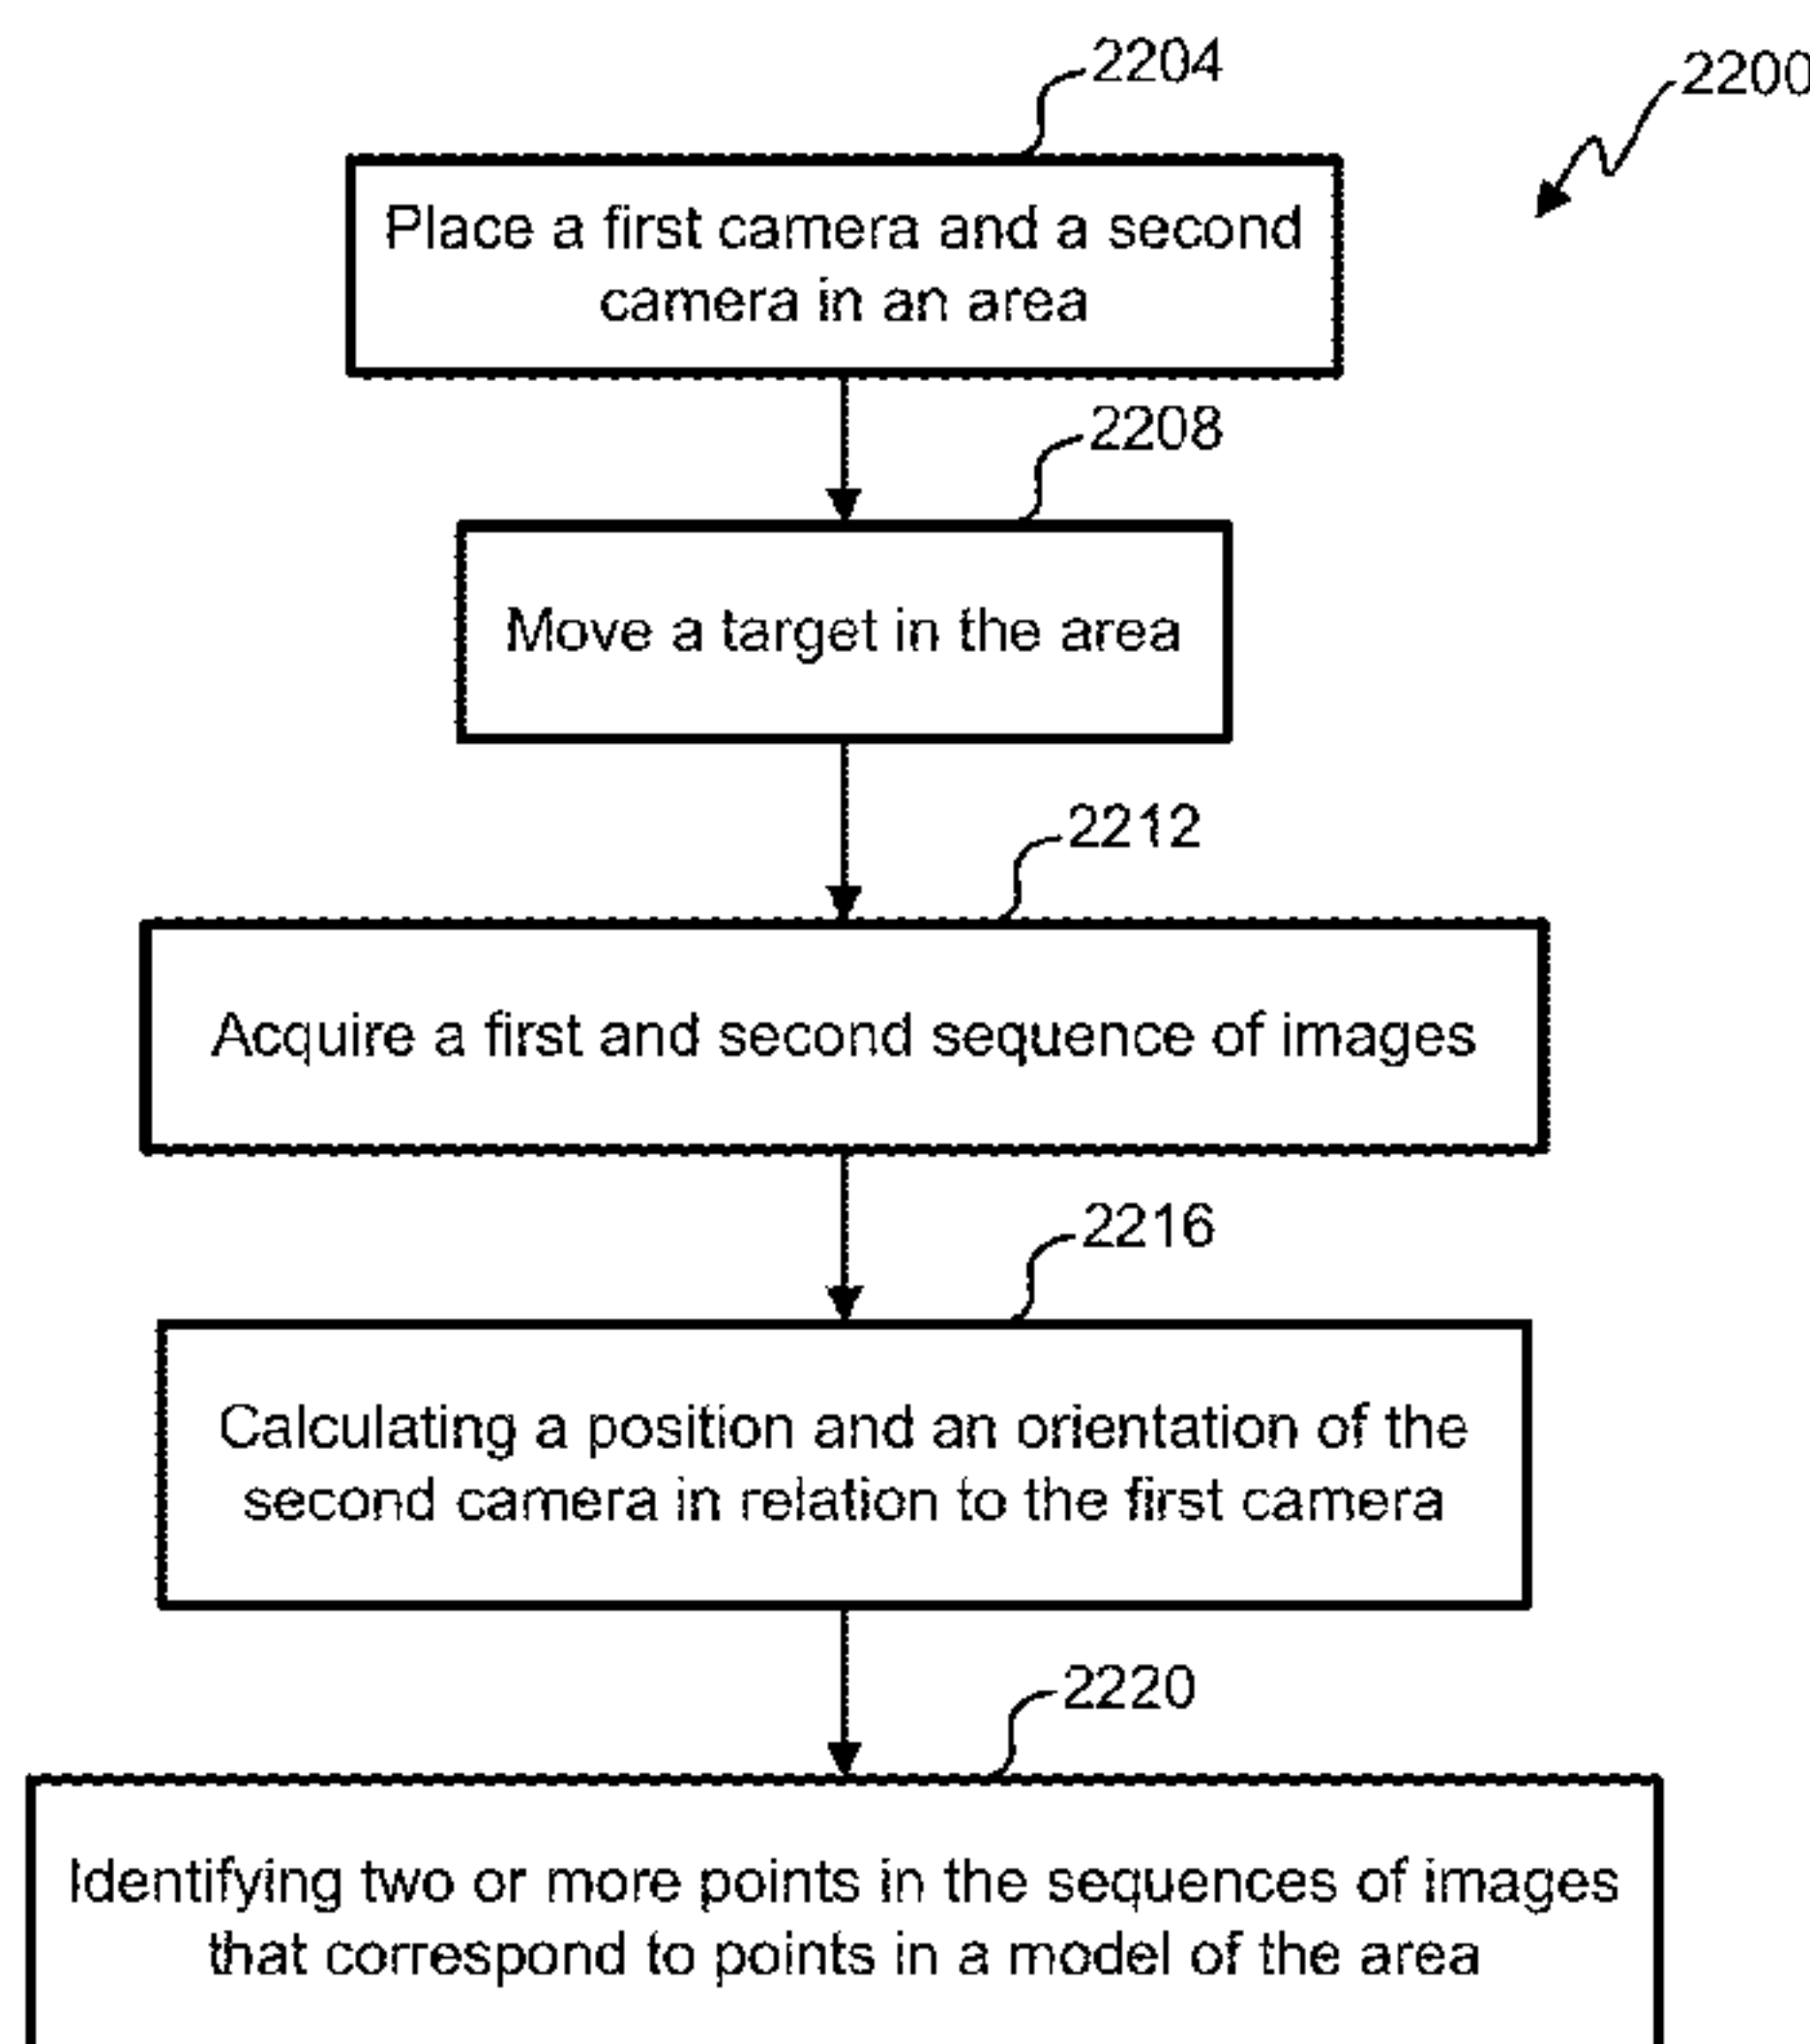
2204

2200

Place a first camera and a second camera in an area

2208

Move a target in the area

2212

Acquire a first and second sequence of images

2216

Calculating a position and an orientation of the second camera in relation to the first camera

2220

Identifying two or more points in the sequences of images that correspond to points in a model of the area